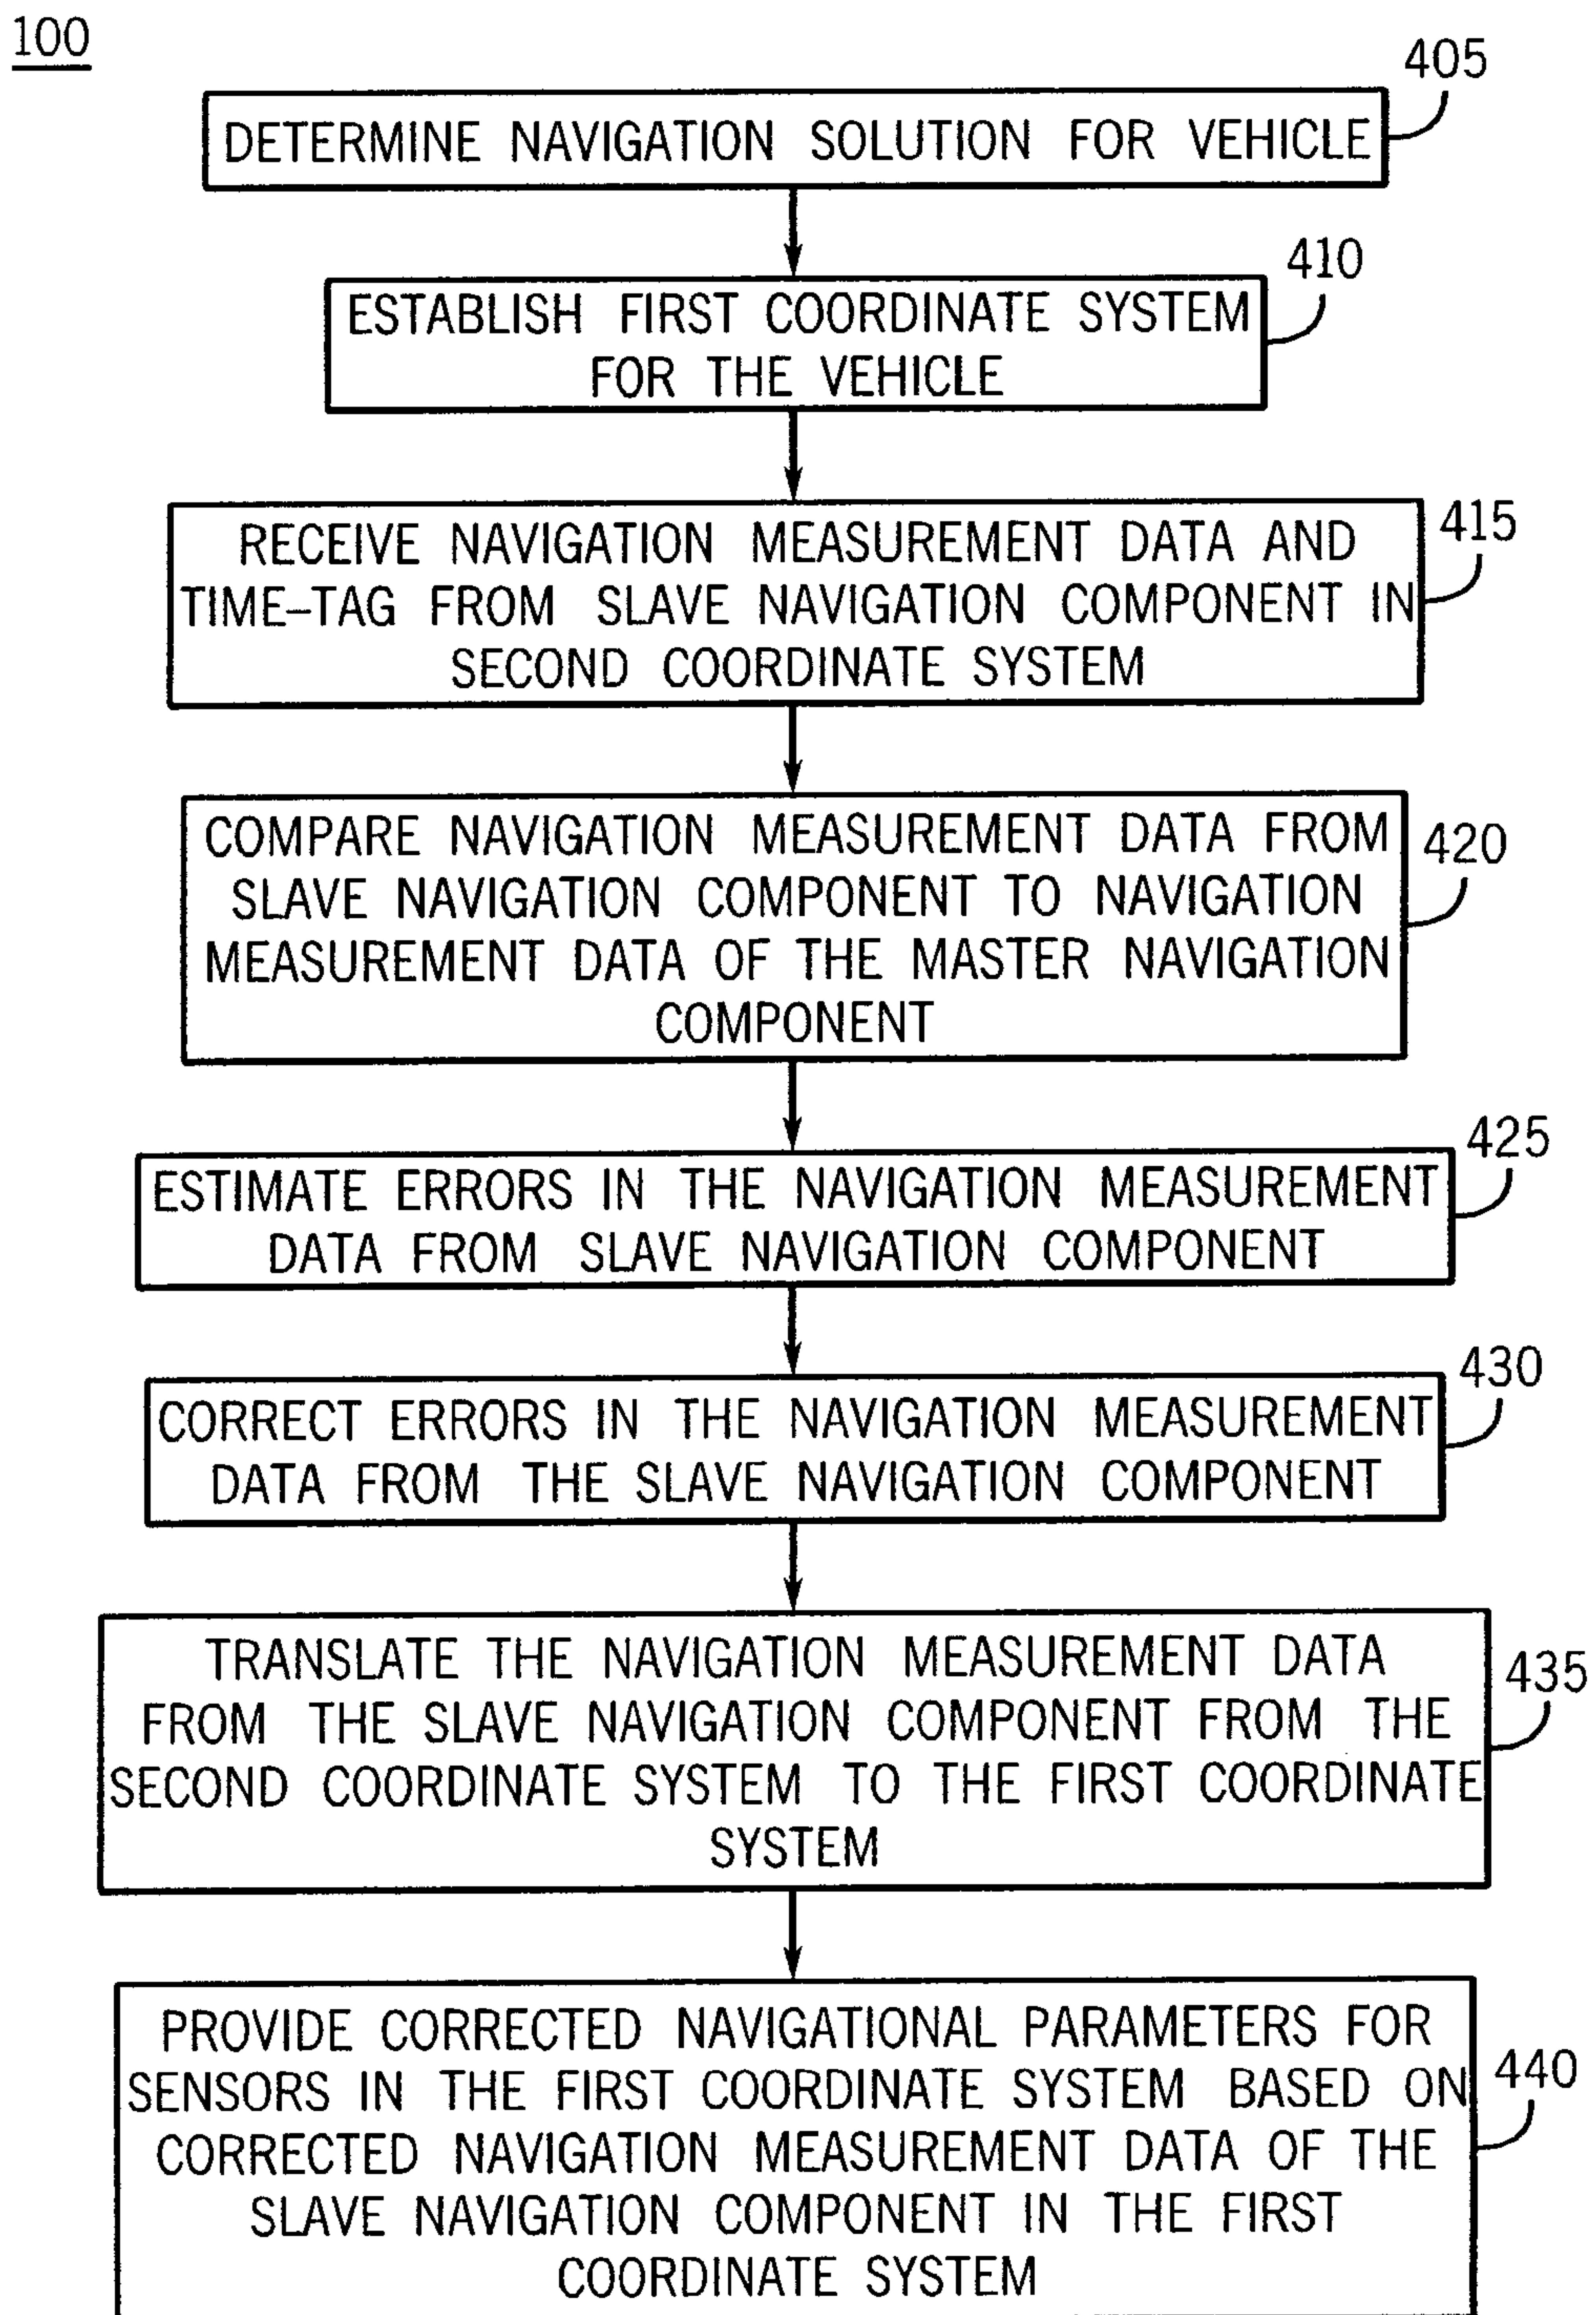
100

DETERMINE NAVIGATION SOLUTION FOR VEHICLE

405

ESTABLISH FIRST COORDINATE SYSTEM FOR THE VEHICLE

410

RECEIVE NAVIGATION MEASUREMENT DATA AND TIME–TAG FROM SLAVE NAVIGATION COMPONENT IN SECOND COORDINATE SYSTEM

415

COMPARE NAVIGATION MEASUREMENT DATA FROM SLAVE NAVIGATION COMPONENT TO NAVIGATION MEASUREMENT DATA OF THE MASTER NAVIGATION COMPONENT

420

ESTIMATE ERRORS IN THE NAVIGATION MEASUREMENT DATA FROM SLAVE NAVIGATION COMPONENT

425

CORRECT ERRORS IN THE NAVIGATION MEASUREMENT DATA FROM THE SLAVE NAVIGATION COMPONENT

430

TRANSLATE THE NAVIGATION MEASUREMENT DATA FROM THE SLAVE NAVIGATION COMPONENT FROM THE SECOND COORDINATE SYSTEM TO THE FIRST COORDINATE SYSTEM

435

PROVIDE CORRECTED NAVIGATIONAL PARAMETERS FOR SENSORS IN THE FIRST COORDINATE SYSTEM BASED ON CORRECTED NAVIGATION MEASUREMENT DATA OF THE SLAVE NAVIGATION COMPONENT IN THE FIRST COORDINATE SYSTEM

440